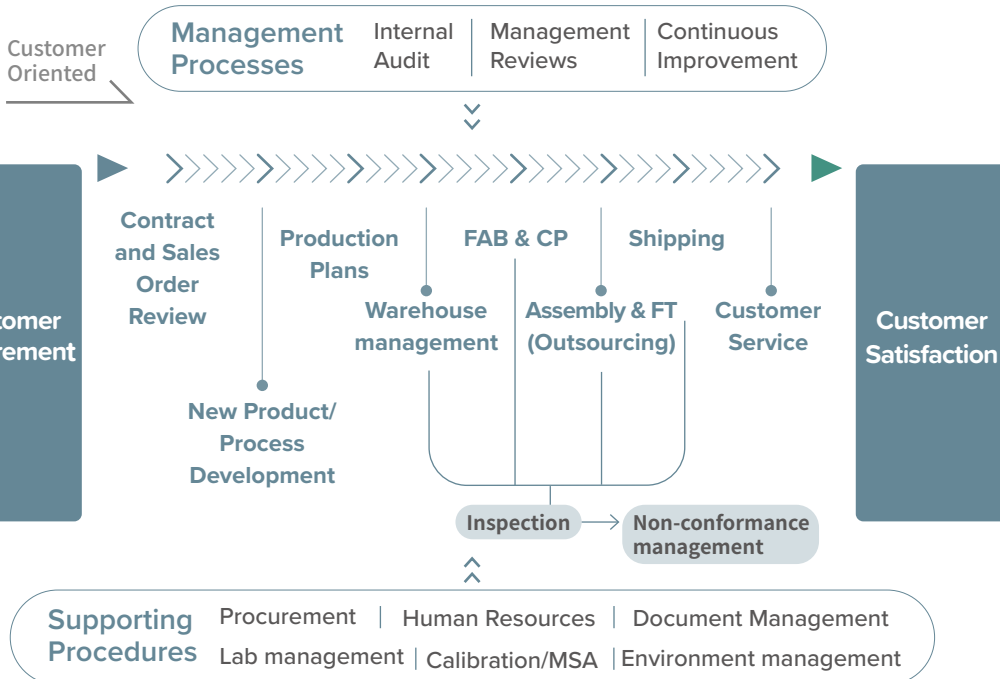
Customer Oriented

Management Processes | Internal Audit | Management Reviews | Continuous Improvement

tomer
rement

Contract and Sales Order Review

New Product/ Process Development

Production Plans

Warehouse management

FAB & CP

Assembly & FT (Outsourcing)

Shipping

Customer Service

Inspection

Non-conformance management

Customer Satisfaction

Supporting Procedures | Procurement | Human Resources | Document Management | Lab management | Calibration/MSA | Environment management